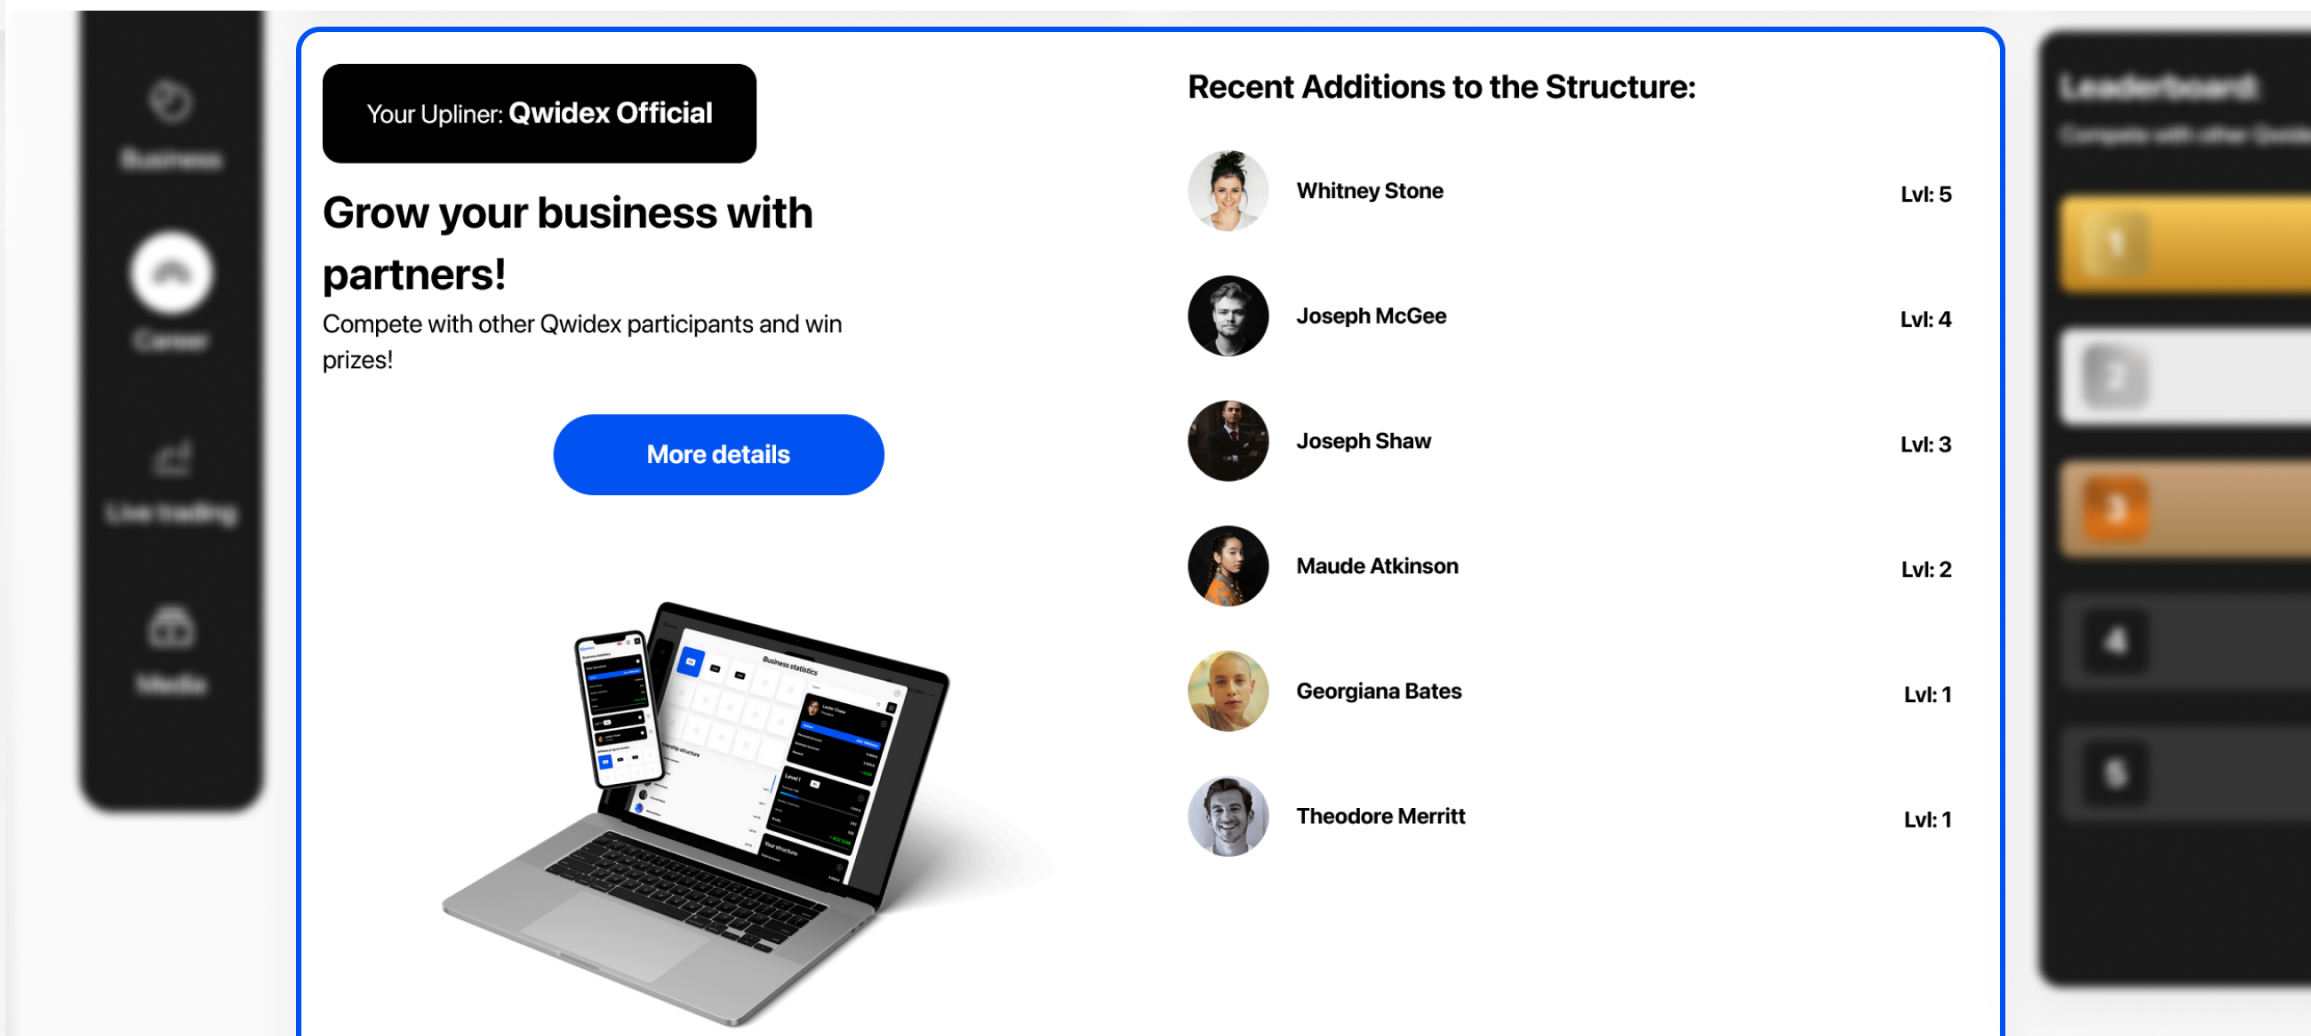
Business

Career

Live trading

Media

Your Upliner: Qwidex Official

Grow your business with partners!

Compete with other Qwidex participants and win prizes!

More details

Recent Additions to the Structure:

Whitney Stone Lvl: 5

Joseph McGee Lvl: 4

Joseph Shaw Lvl: 3

Maude Atkinson Lvl: 2

Georgiana Bates Lvl: 1

Theodore Merritt Lvl: 1

Leaderboard

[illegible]

1

2

3

4

5